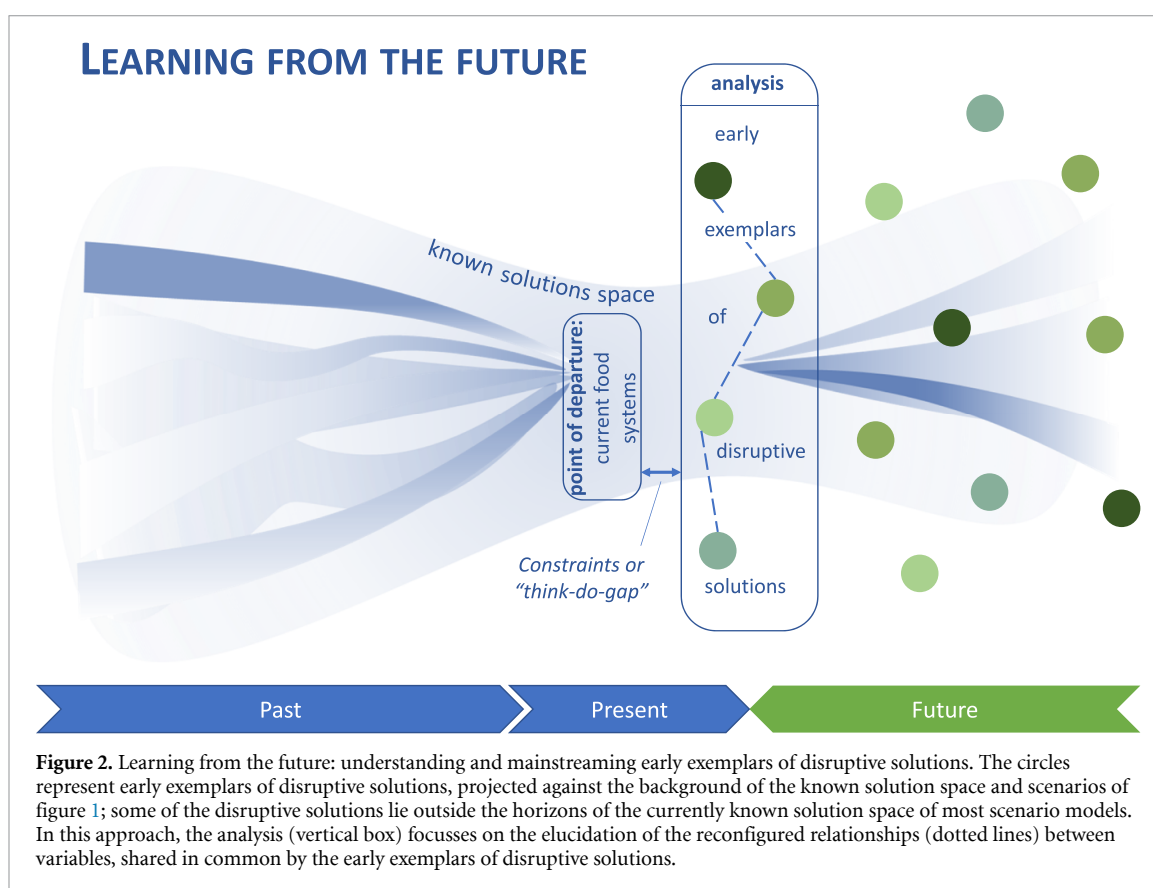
LEARNING FROM THE FUTURE

analysis

early

exemplars

of

disruptive

solutions

known solutions space

point of departure: current food systems

Constraints or "think-do-gap"

Past

Present

Future

**Figure 2.** Learning from the future: understanding and mainstreaming early exemplars of disruptive solutions. The circles represent early exemplars of disruptive solutions, projected against the background of the known solution space and scenarios of figure 1; some of the disruptive solutions lie outside the horizons of the currently known solution space of most scenario models. In this approach, the analysis (vertical box) focusses on the elucidation of the reconfigured relationships (dotted lines) between variables, shared in common by the early exemplars of disruptive solutions.